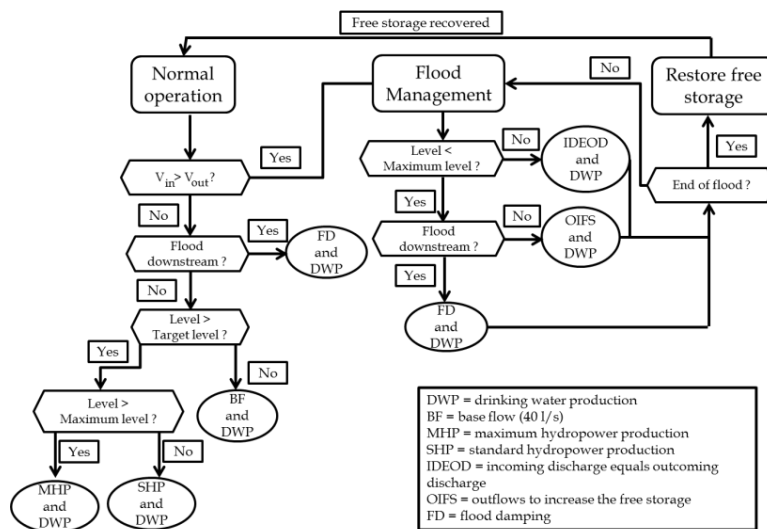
Free storage recovered

Normal operation

Flood Management

No

Restore free storage

Yes

$V_{in} > V_{out}$ ?

No

Level < Maximum level ?

IDEOD and DWP

Yes

Yes

End of flood ?

No

Yes

Flood downstream ?

FD and DWP

Yes

No

Flood downstream ?

OIFS and DWP

No

Yes

Level > Target level ?

FD and DWP

Yes

No

Level > Maximum level ?

BF and DWP

Yes

No

MHP and DWP

SHP and DWP

DWP = drinking water production
BF = base flow (40 l/s)
MHP = maximum hydropower production
SHP = standard hydropower production
IDEOD = incoming discharge equals outcoming discharge
OIFS = outflows to increase the free storage
FD = flood damping